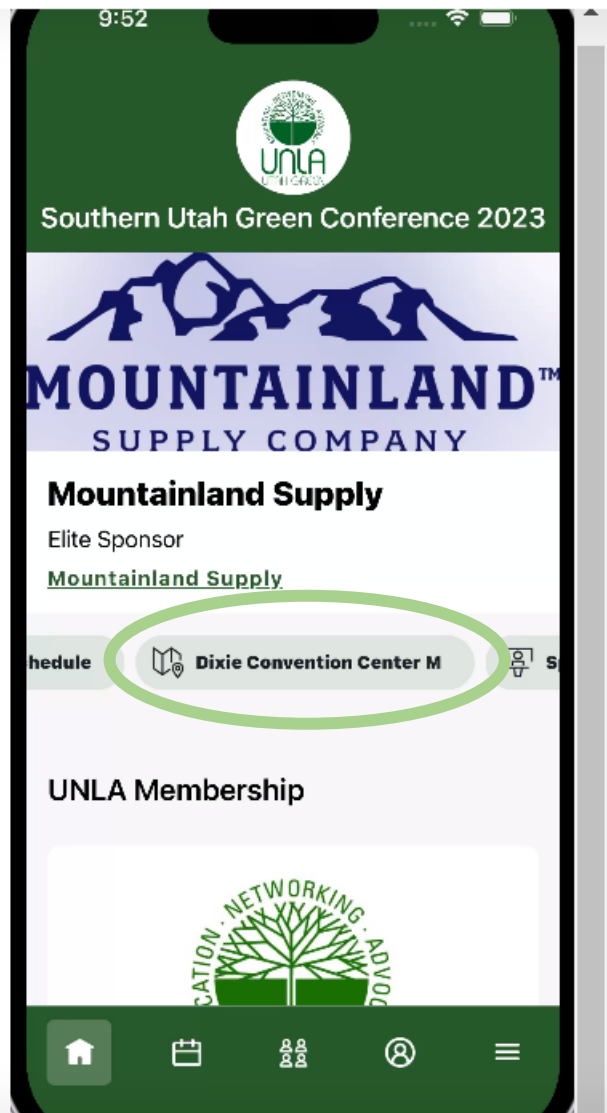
9:52

UNLA

Southern Utah Green Conference 2023

MOUNTAINLAND™
SUPPLY COMPANY

Mountainland Supply

Elite Sponsor

Mountainland Supply

hedule

Dixie Convention Center M

Sp

UNLA Membership

NETWORKING · ADVO
CATION ·